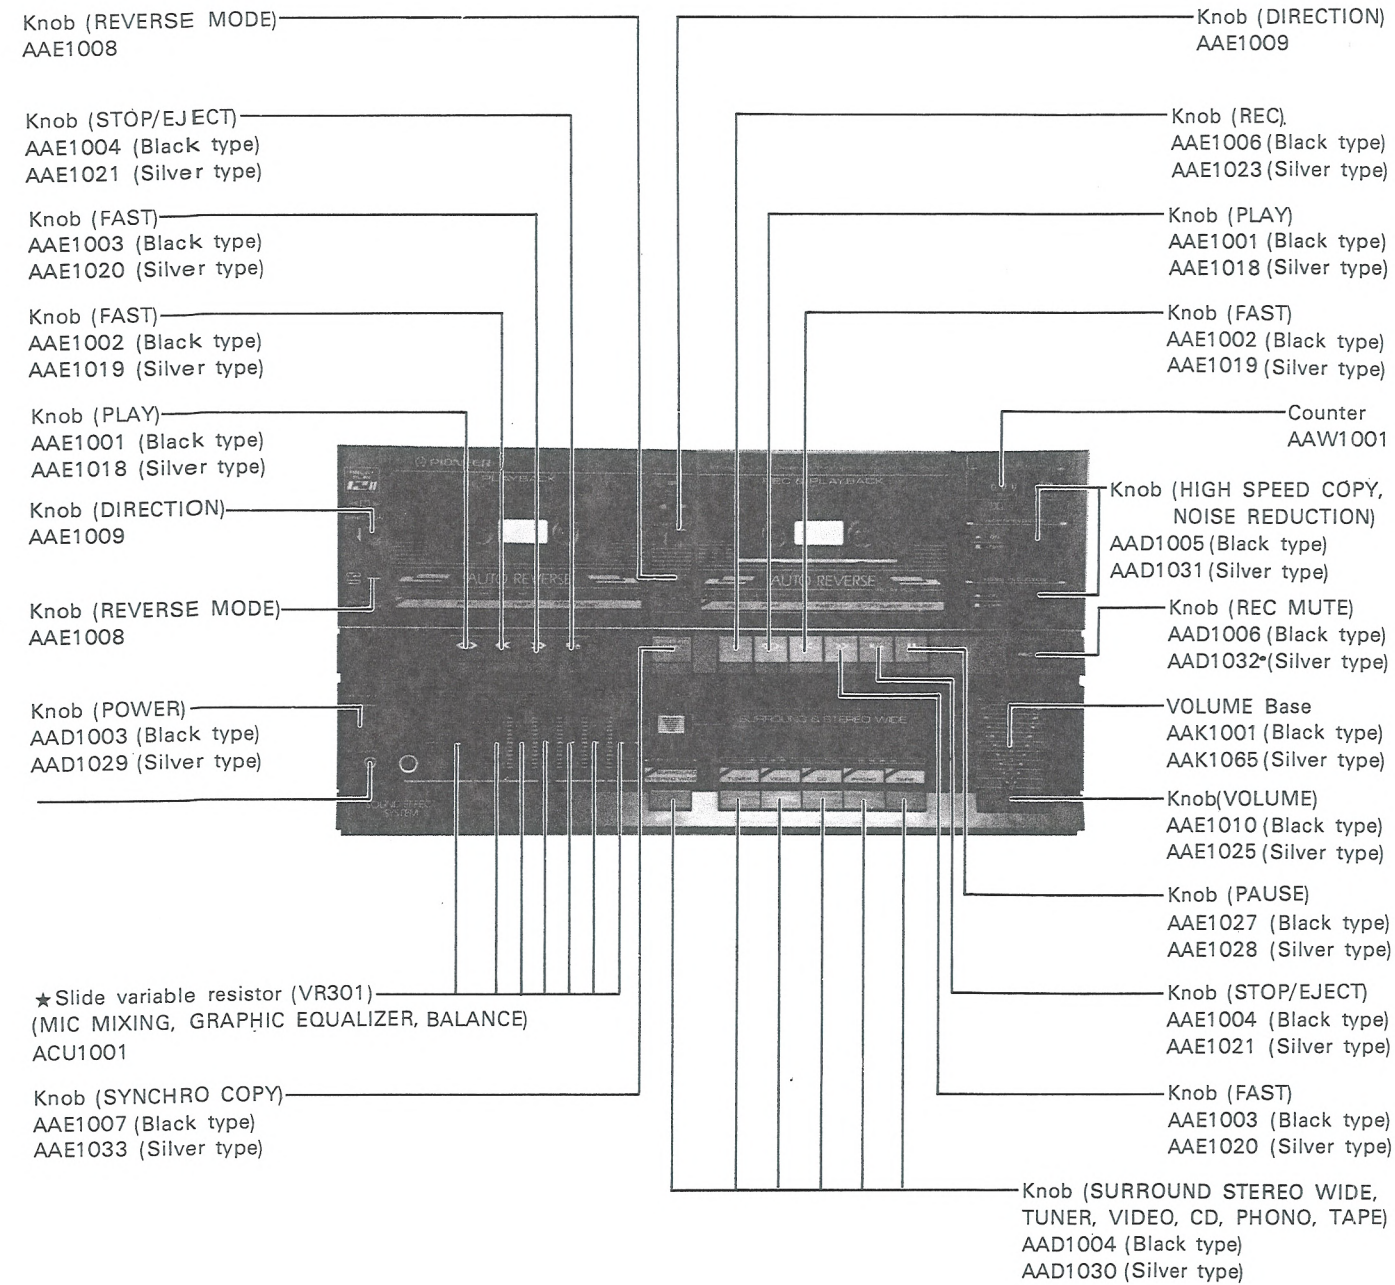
Knob (REVERSE MODE)
AAE1008

Knob (STOP/EJECT)
AAE1004 (Black type)
AAE1021 (Silver type)

Knob (FAST)
AAE1003 (Black type)
AAE1020 (Silver type)

Knob (FAST)
AAE1002 (Black type)
AAE1019 (Silver type)

Knob (PLAY)
AAE1001 (Black type)
AAE1018 (Silver type)

Knob (DIRECTION)
AAE1009

Knob (REVERSE MODE)
AAE1008

Knob (POWER)
AAD1003 (Black type)
AAD1029 (Silver type)

★Slide variable resistor (VR301)
(MIC MIXING, GRAPHIC EQUALIZER, BALANCE)
ACU1001

Knob (SYNCHRO COPY)
AAE1007 (Black type)
AAE1033 (Silver type)

Knob (DIRECTION)
AAE1009

Knob (REC)
AAE1006 (Black type)
AAE1023 (Silver type)

Knob (PLAY)
AAE1001 (Black type)
AAE1018 (Silver type)

Knob (FAST)
AAE1002 (Black type)
AAE1019 (Silver type)

Counter
AAW1001

Knob (HIGH SPEED COPY, NOISE REDUCTION)
AAD1005 (Black type)
AAD1031 (Silver type)

Knob (REC MUTE)
AAD1006 (Black type)
AAD1032 (Silver type)

VOLUME Base
AAK1001 (Black type)
AAK1065 (Silver type)

Knob(VOLUME)
AAE1010 (Black type)
AAE1025 (Silver type)

Knob (PAUSE)
AAE1027 (Black type)
AAE1028 (Silver type)

Knob (STOP/EJECT)
AAE1004 (Black type)
AAE1021 (Silver type)

Knob (FAST)
AAE1003 (Black type)
AAE1020 (Silver type)

Knob (SURROUND STEREO WIDE, TUNER, VIDEO, CD, PHONO, TAPE)
AAD1004 (Black type)
AAD1030 (Silver type)

PIONEER PLAYBACK REC & PLAYBACK AUTO REVERSE AUTO REVERSE SURROUND & STEREO WIDE